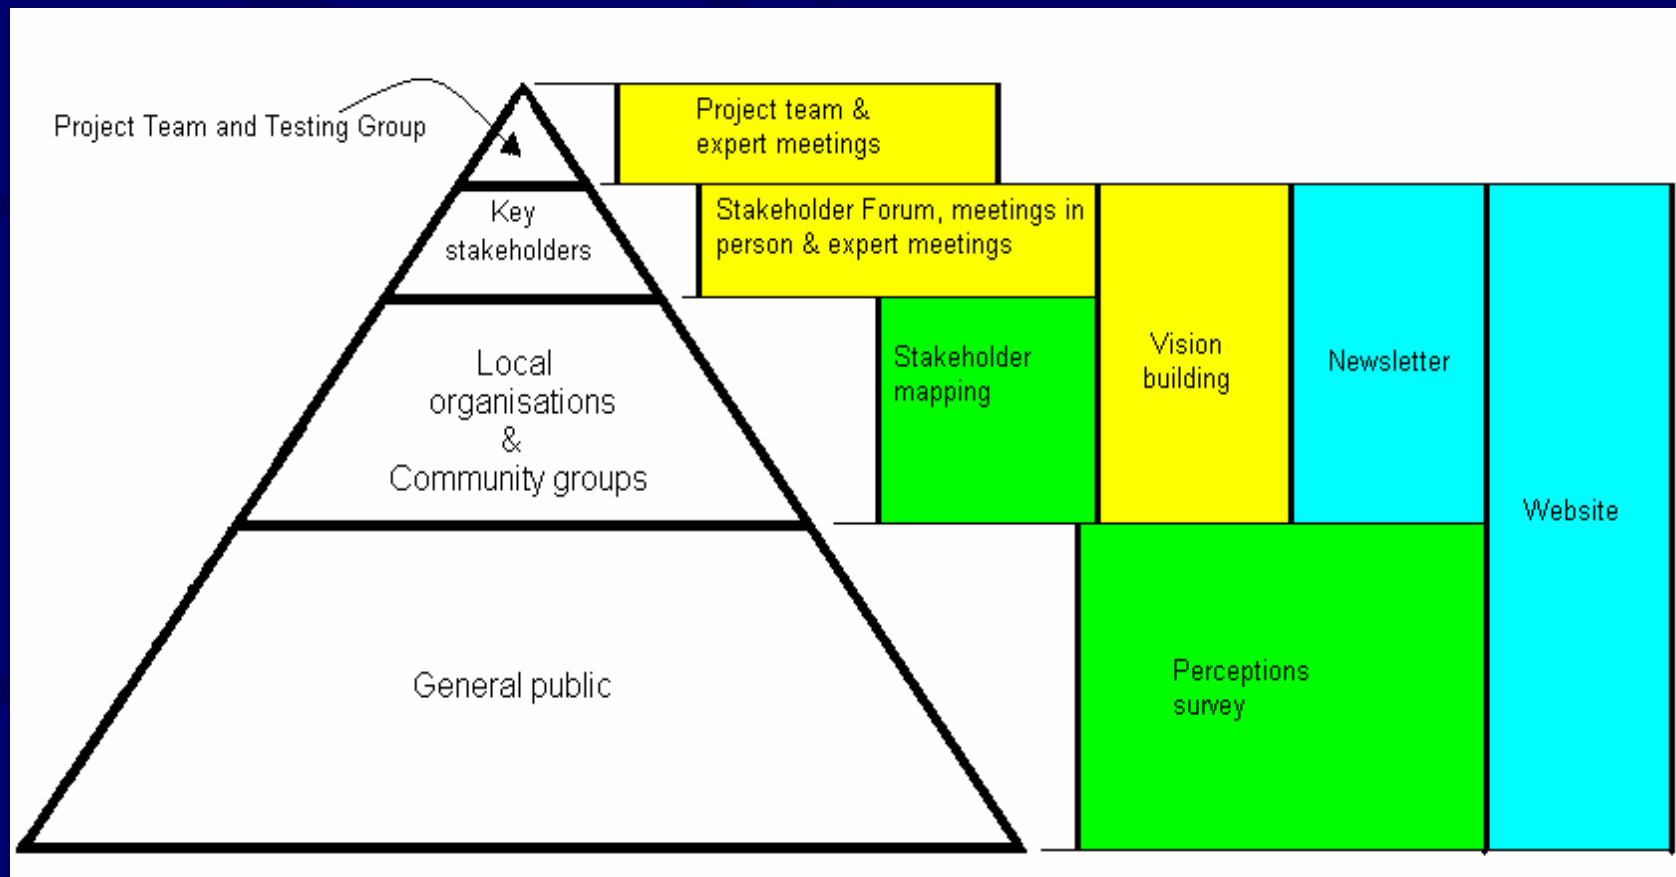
Project Team and Testing Group

Key stakeholders

Local organisations & Community groups

General public

Project team & expert meetings

Stakeholder Forum, meetings in person & expert meetings

Stakeholder mapping

Vision building

Newsletter

Website

Perceptions survey